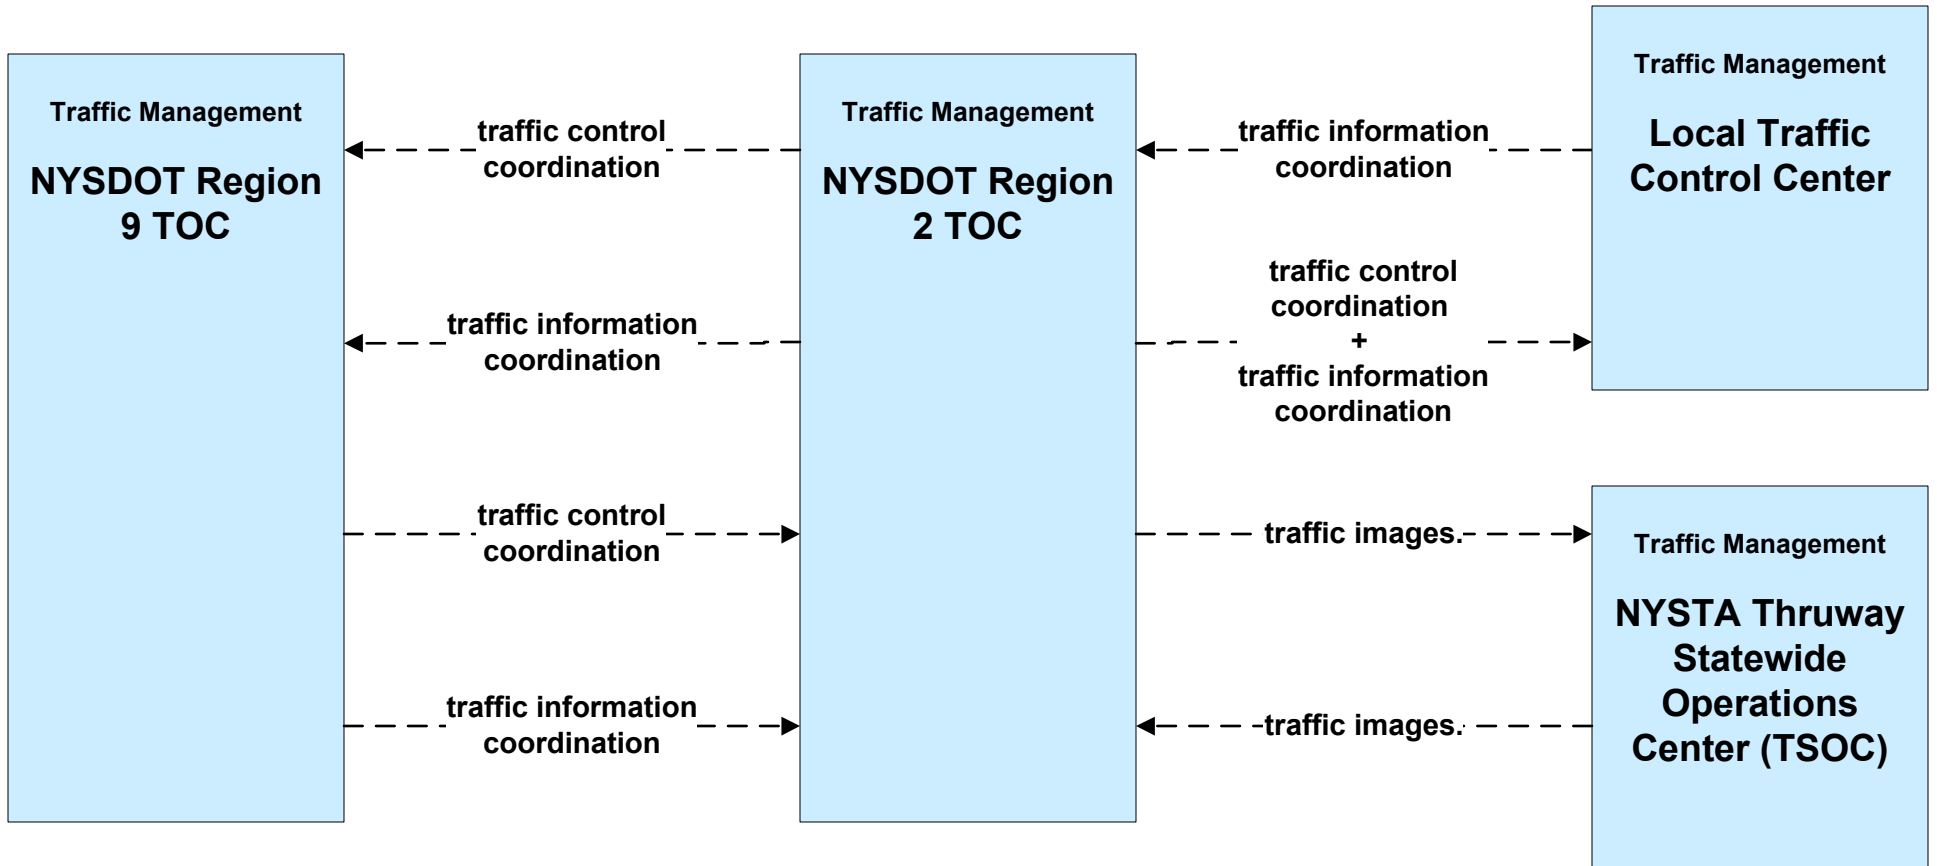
Traffic Management

NYSDOT Region 9 TOC

traffic control coordination

traffic information coordination

traffic control coordination

traffic information coordination

Traffic Management

NYSDOT Region 2 TOC

traffic information coordination

traffic control coordination + traffic information coordination

traffic images

traffic images

Traffic Management

Local Traffic Control Center

Traffic Management

NYSTA Thruway Statewide Operations Center (TSOC)